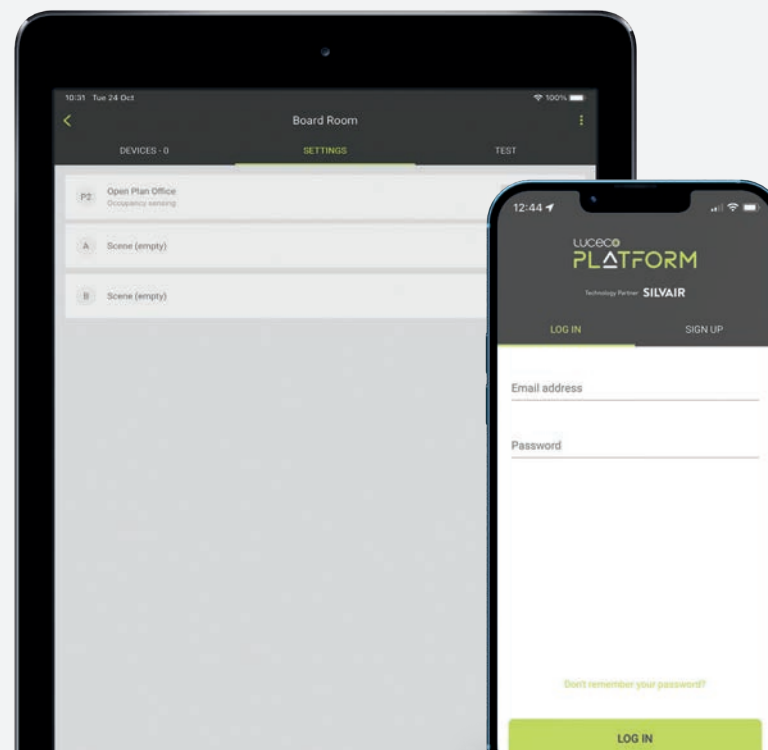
10:31 Tue 24 Oct

100%

Board Room

DEVICES - 0

SETTINGS

TEST

P2 Open Plan Office
Occupancy sensing

A Scene (empty)

B Scene (empty)

12:44

LUCECO
PLATFORM

Technology Partner SILVAIR

LOG IN

SIGN UP

Email address

Password

Don't remember your password?

LOG IN